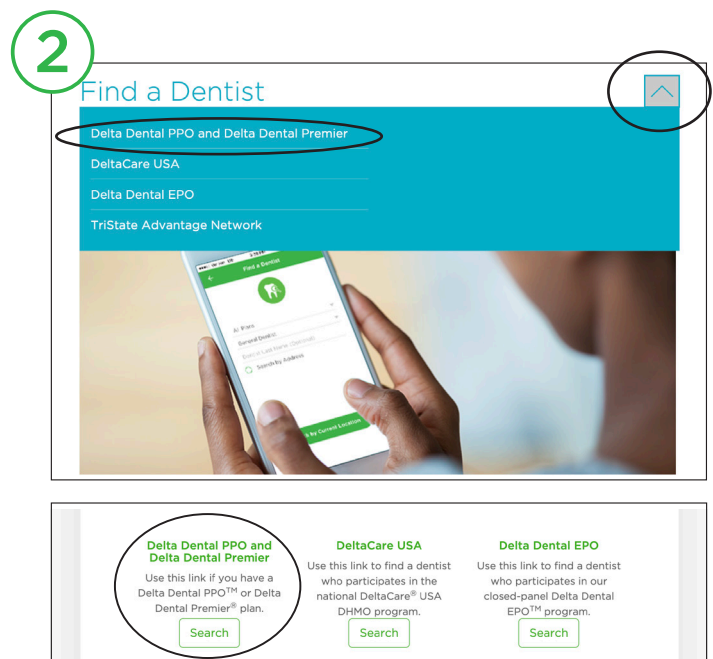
2

Find a Dentist

Delta Dental PPO and Delta Dental Premier

DeltaCare USA

Delta Dental EPO

TriState Advantage Network

Find a Dentist

All Plans

General Dentist

Enter a Last Name (Optional)

Search by Address

Search by Current Location

Delta Dental PPO and Delta Dental Premier

Use this link if you have a Delta Dental PPO$^{TM}$ or Delta Dental Premier$^{®}$ plan.

Search

DeltaCare USA

Use this link to find a dentist who participates in the national DeltaCare$^{®}$ USA DHMO program.

Search

Delta Dental EPO

Use this link to find a dentist who participates in our closed-panel Delta Dental EPO$^{TM}$ program.

Search